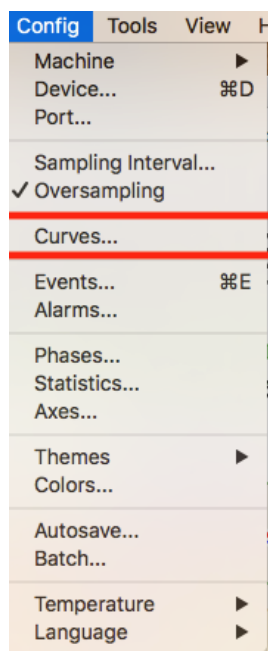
Config Tools View H

Machine
Device... ⌘D
Port...

Sampling Interval...
✓ Oversampling

Curves...

Events... ⌘E
Alarms...

Phases...
Statistics...
Axes...

Themes
Colors...

Autosave...
Batch...

Temperature
Language